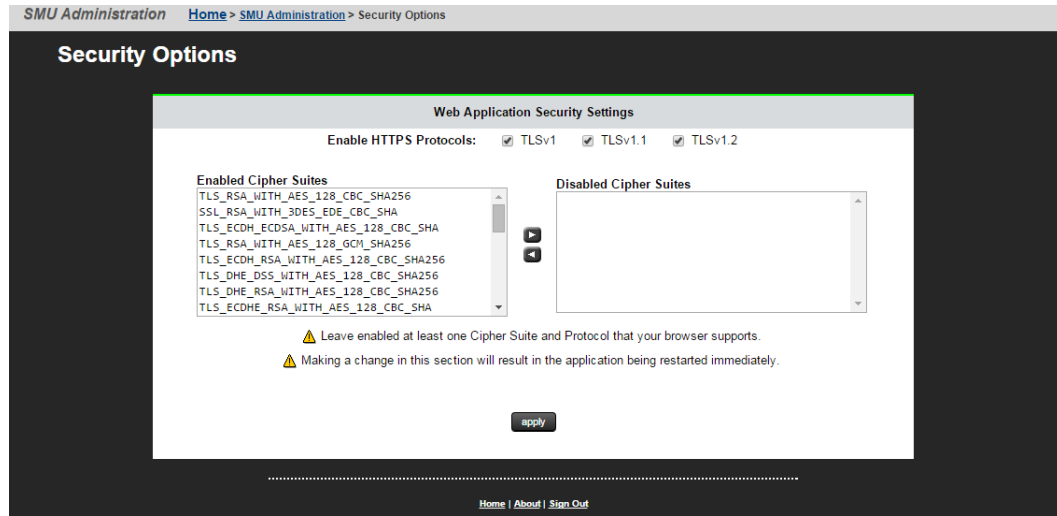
SMU Administration Home > SMU Administration > Security Options

Security Options

Web Application Security Settings

Enable HTTPS Protocols: TLSv1 TLSv1.1 TLSv1.2

Enabled Cipher Suites
TLS_RSA_WITH_AES_128_CBC_SHA256
SSL_RSA_WITH_3DES_EDE_CBC_SHA
TLS_ECDH_ECDSA_WITH_AES_128_CBC_SHA
TLS_RSA_WITH_AES_128_GCM_SHA256
TLS_ECDH_RSA_WITH_AES_128_CBC_SHA256
TLS_DHE_DSS_WITH_AES_128_CBC_SHA256
TLS_DHE_RSA_WITH_AES_128_CBC_SHA256
TLS_ECDHE_RSA_WITH_AES_128_CBC_SHA

Disabled Cipher Suites

Leave enabled at least one Cipher Suite and Protocol that your browser supports.

Making a change in this section will result in the application being restarted immediately.

apply

Home | About | Sign Out